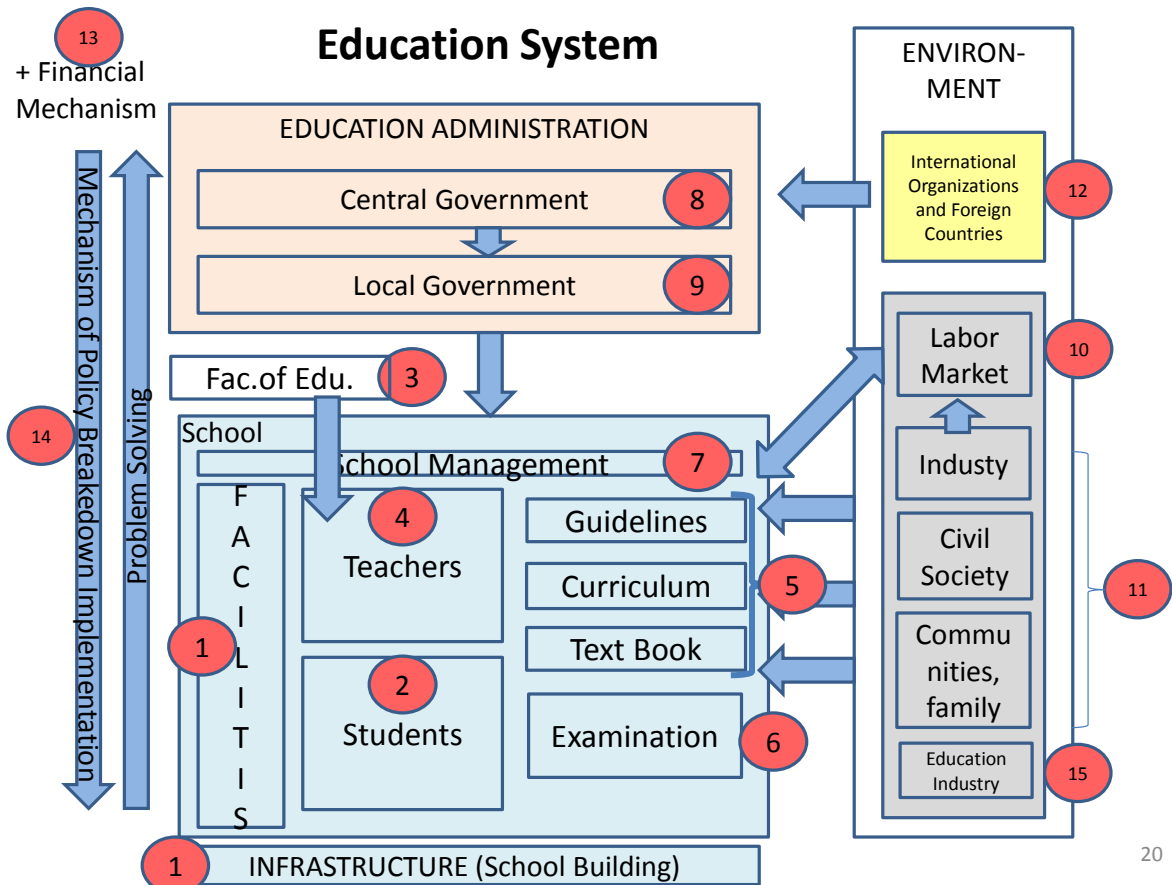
13
+ Financial Mechanism

Education System

ENVIRON-MENT

EDUCATION ADMINISTRATION

Central Government 8

Local Government 9

International Organizations and Foreign Countries 12

Mechanism of Policy Breakedown Implementation

Problem Solving

14

Fac.of Edu. 3

School

School Management 7

F A C I L I T I S

1

4 Teachers

2 Students

Guidelines

Curriculum 5

Text Book

Examination 6

Labor Market 10

Industy

Civil Society

Commu nities, family

11

Education Industry 15

1 INFRASTRUCTURE (School Building)

20